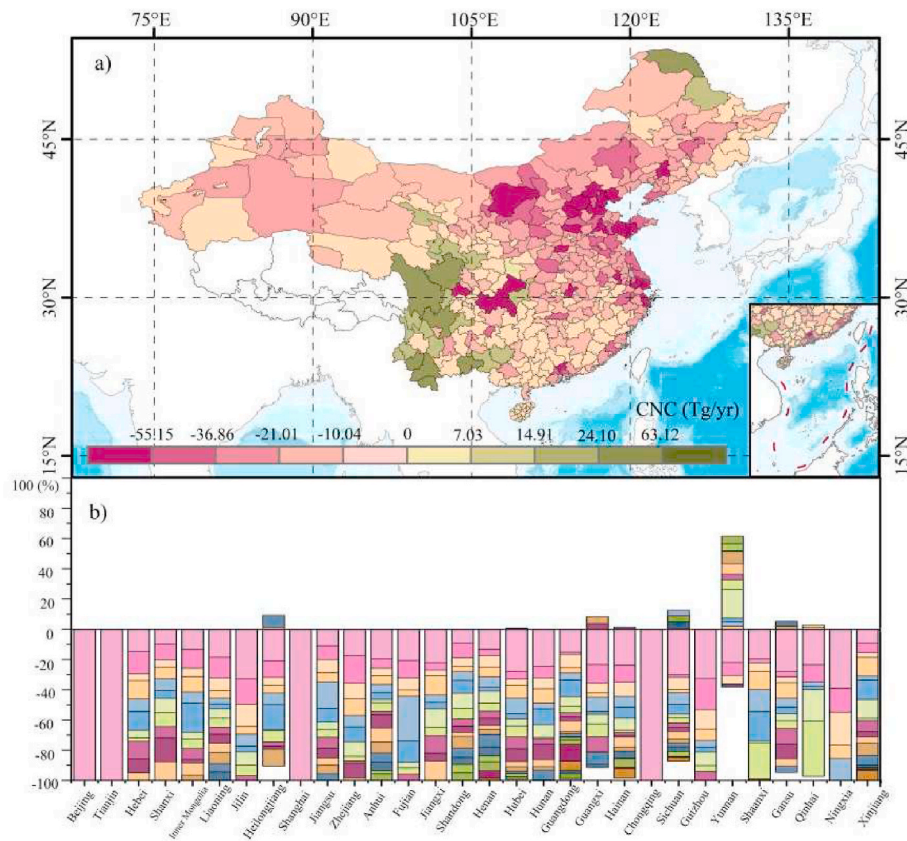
75°E 90°E 105°E 120°E 135°E

a)

45°N 45°N

30°N 30°N

15°N 15°N

CNC (Tg/yr)

-55.15 -36.86 -21.01 -10.04 0 7.03 14.91 24.10 63.12

100 (%)

b)

80

60

40

20

0

-20

-40

-60

-80

-100

Beijing Tianjin Hebei Shanxi Inner Mongolia Liaoning Jilin Heilongjiang Shanghai Jiangsu Zhejiang Anhui Fujian Jiangxi Shandong Henan Hubei Hunan Guangdong Guangxi Hainan Chongqing Sichuan Guizhou Yunnan Shaanxi Gansu Qinhai Ningxia Xinjiang